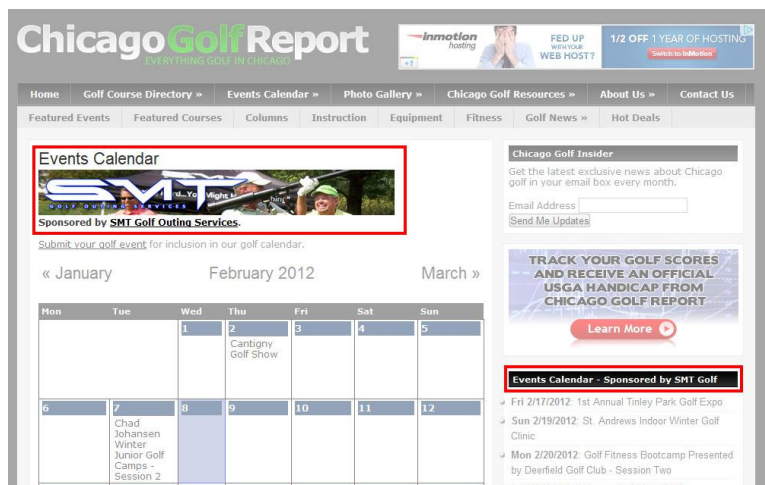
ChicagoGolfReport
EVERYTHING GOLF IN CHICAGO

inmotion hosting
FED UP WITH YOUR WEB HOST?
1/2 OFF 1 YEAR OF HOSTING
Switch to InMotion

Home | Golf Course Directory » | Events Calendar » | Photo Gallery » | Chicago Golf Resources » | About Us » | Contact Us

Featured Events | Featured Courses | Columns | Instruction | Equipment | Fitness | Golf News » | Hot Deals

Events Calendar

SMT
GOLF OUTING SERVICES

Sponsored by SMT Golf Outing Services.

Submit your golf event for inclusion in our golf calendar.

« January February 2012 March »

| Mon | Tue | Wed | Thu | Fri | Sat | Sun |
|---|---|---|---|---|---|---|
| | | 1 | 2 Cantigny Golf Show | 3 | 4 | 5 |
| 6 | 7 Chad Johansen Winter Junior Golf Camps - Session 2 | 8 | 9 | 10 | 11 | 12 |

Chicago Golf Insider

Get the latest exclusive news about Chicago golf in your email box every month.

Email Address
Send Me Updates

TRACK YOUR GOLF SCORES AND RECEIVE AN OFFICIAL USGA HANDICAP FROM CHICAGO GOLF REPORT
Learn More

Events Calendar - Sponsored by SMT Golf

Fri 2/17/2012: 1st Annual Tinley Park Golf Expo

Sun 2/19/2012: St. Andrews Indoor Winter Golf Clinic

Mon 2/20/2012: Golf Fitness Bootcamp Presented by Deerfield Golf Club - Session Two